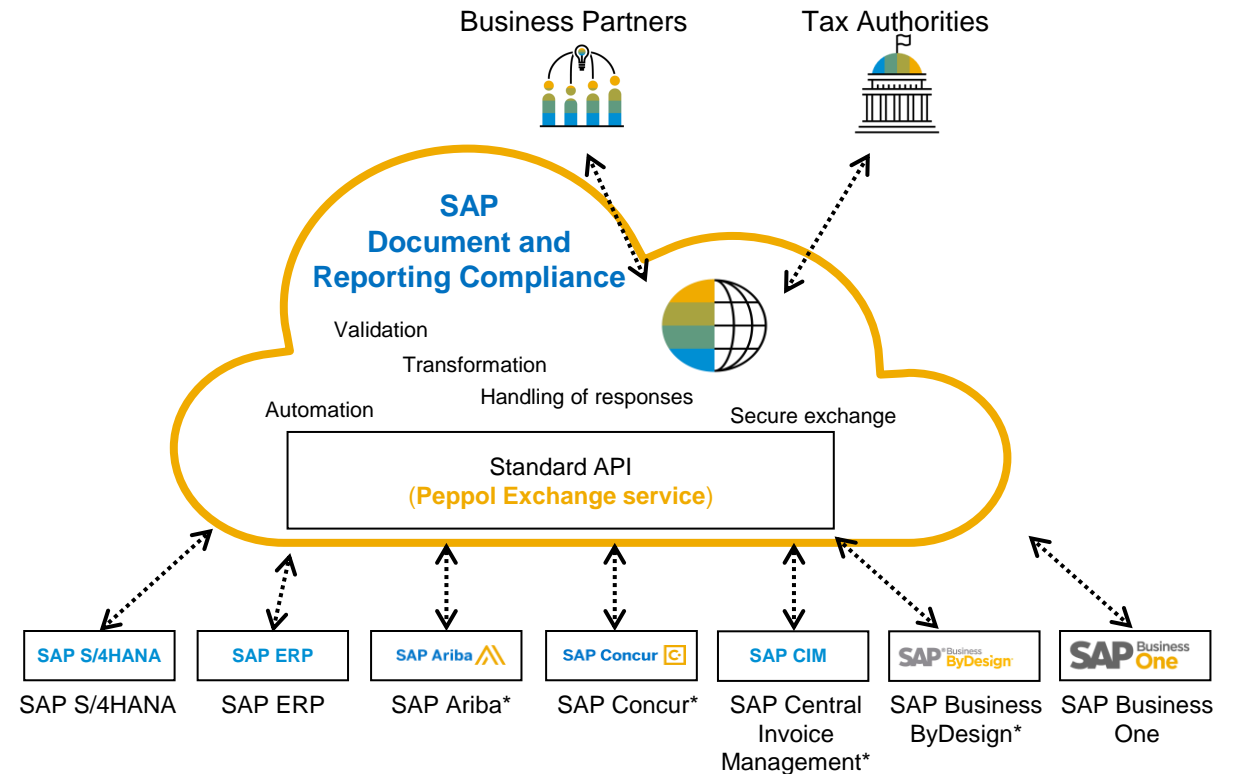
Business Partners

Tax Authorities

SAP Document and Reporting Compliance

Validation

Transformation

Handling of responses

Automation

Secure exchange

Standard API
(Peppol Exchange service)

SAP S/4HANA

SAP S/4HANA

SAP ERP

SAP ERP

SAP Ariba

SAP Ariba*

SAP Concur

SAP Concur*

SAP CIM

SAP Central Invoice Management*

SAP Business ByDesign

SAP Business ByDesign*

SAP Business One

SAP Business One